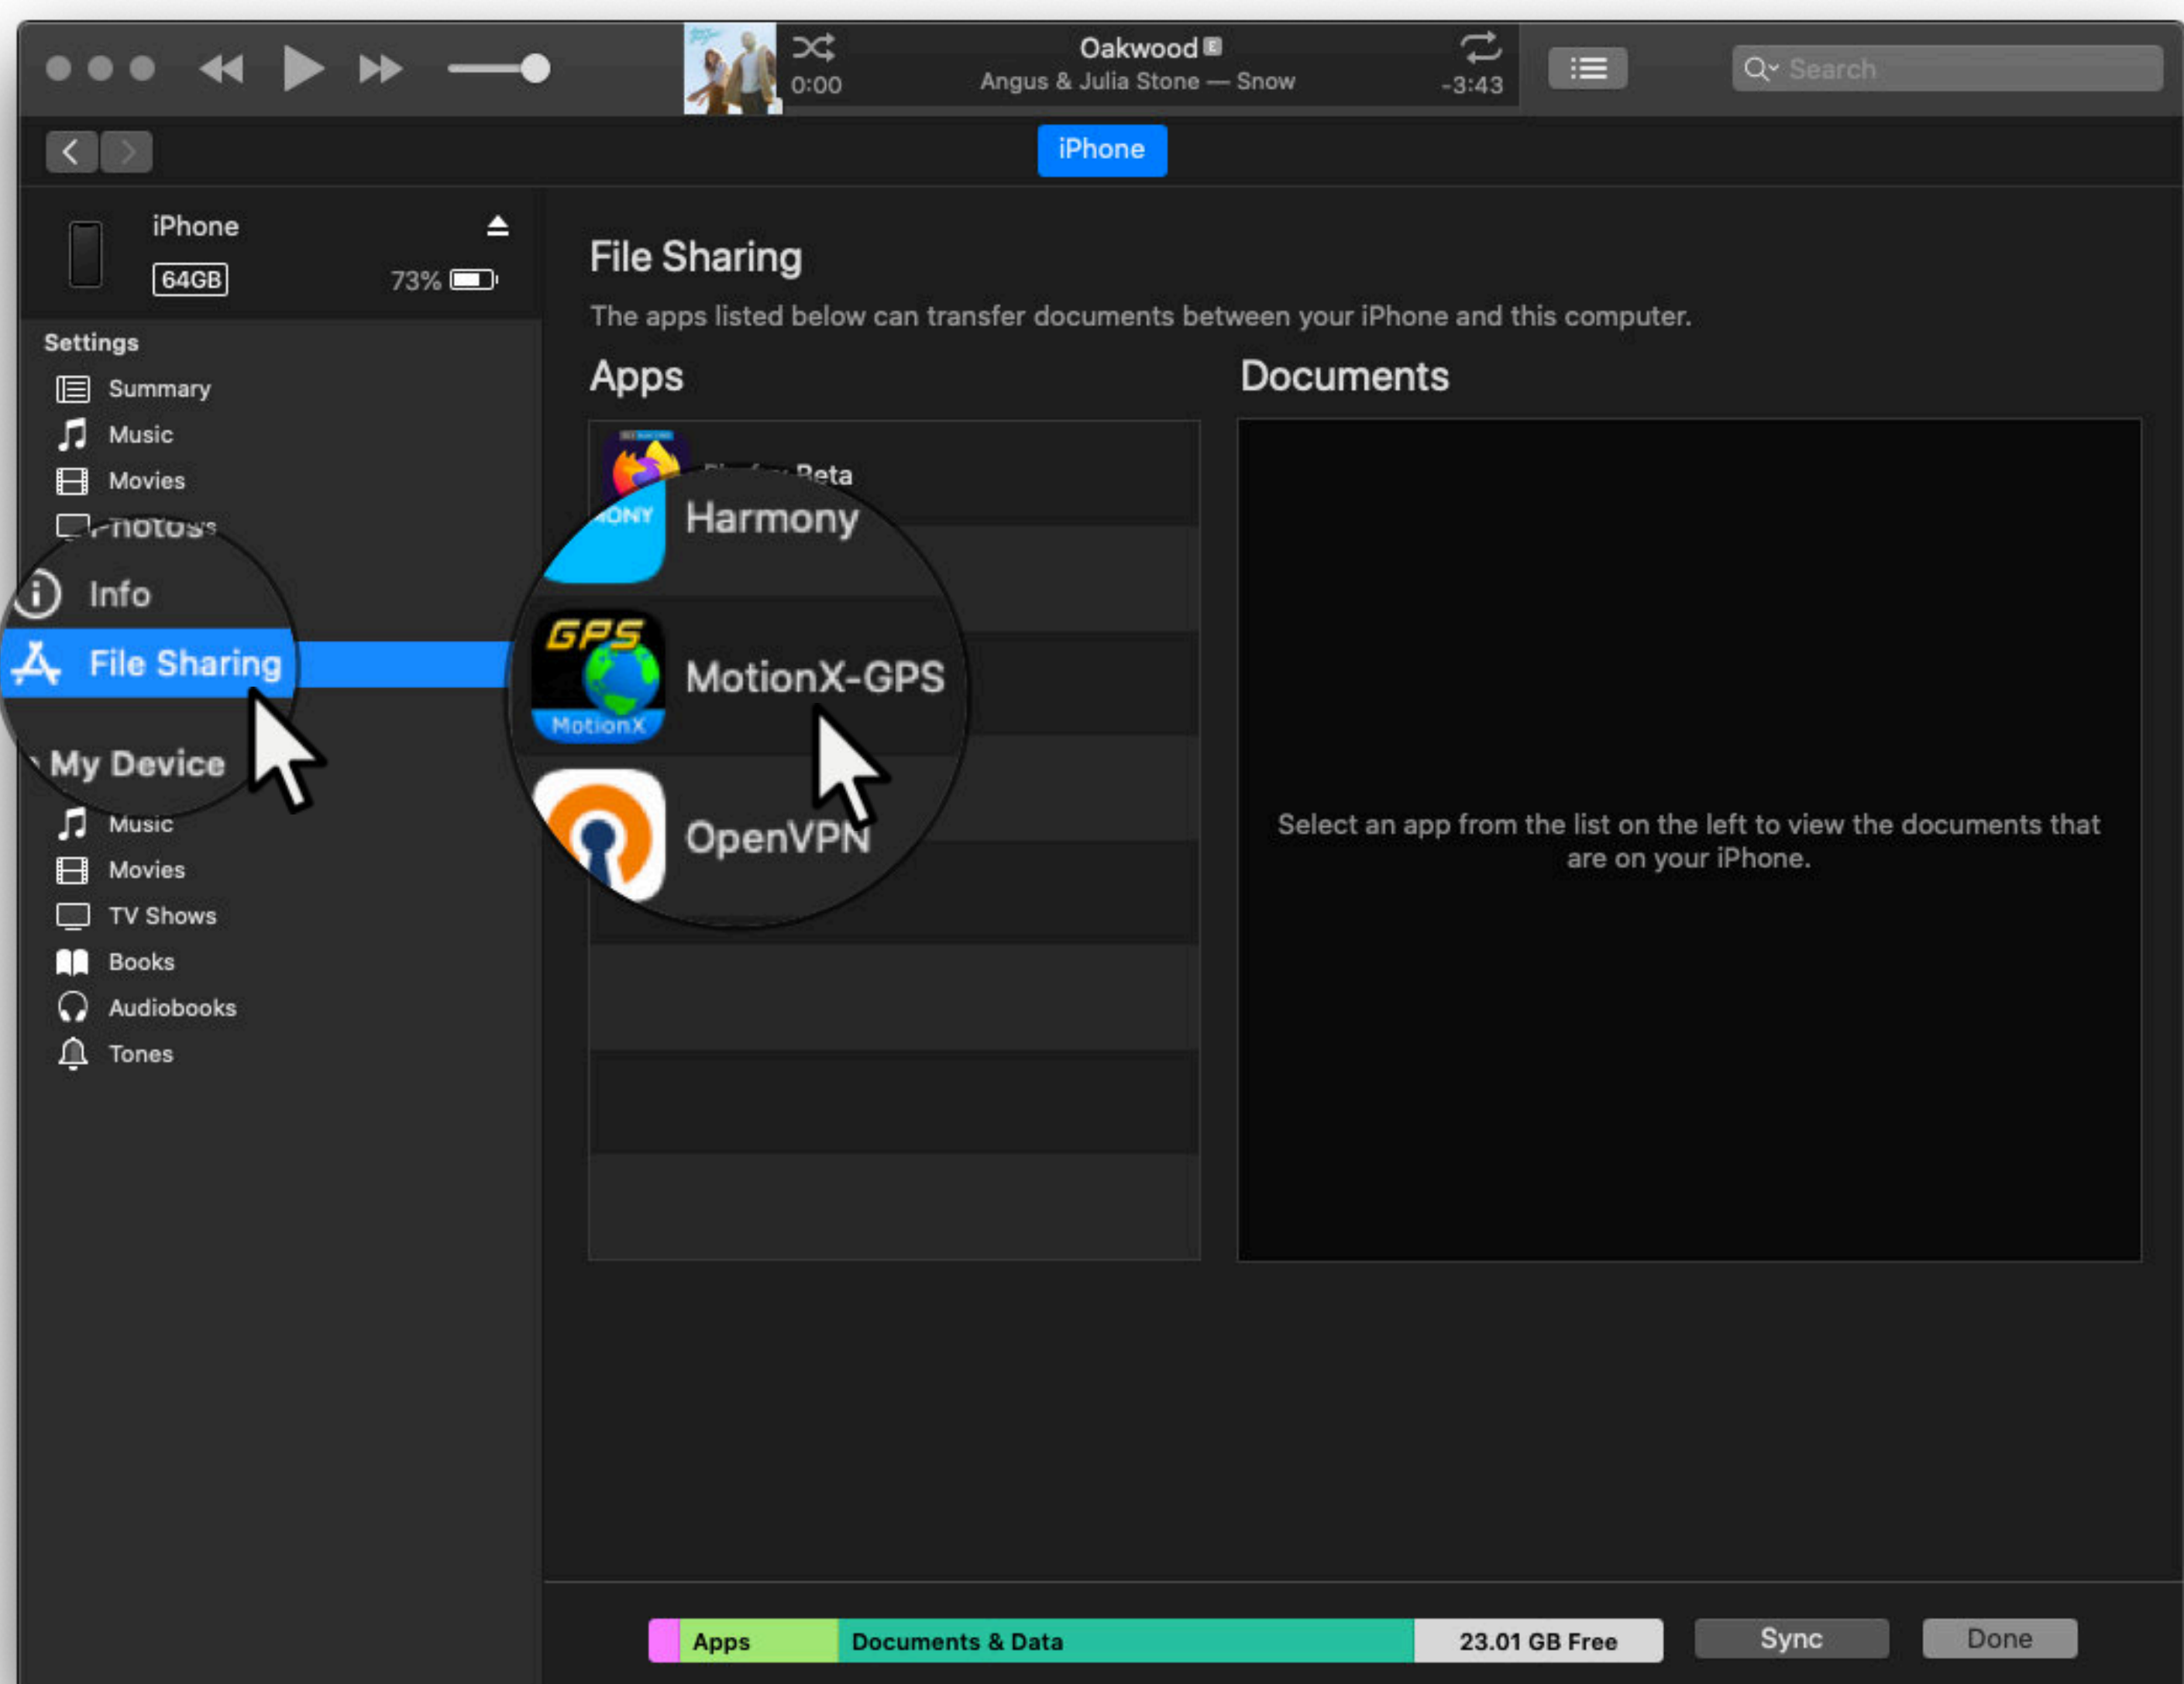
0:00

Oakwood

Angus & Julia Stone — Snow

-3:43

Search

iPhone

iPhone

64GB

73%

Settings

Summary

Music

Movies

Photos

Info

File Sharing

My Device

Music

Movies

TV Shows

Books

Audiobooks

Tones

File Sharing

The apps listed below can transfer documents between your iPhone and this computer.

Apps

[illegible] Beta

Harmony

MotionX-GPS

OpenVPN

Documents

Select an app from the list on the left to view the documents that are on your iPhone.

Apps

Documents & Data

23.01 GB Free

Sync

Done